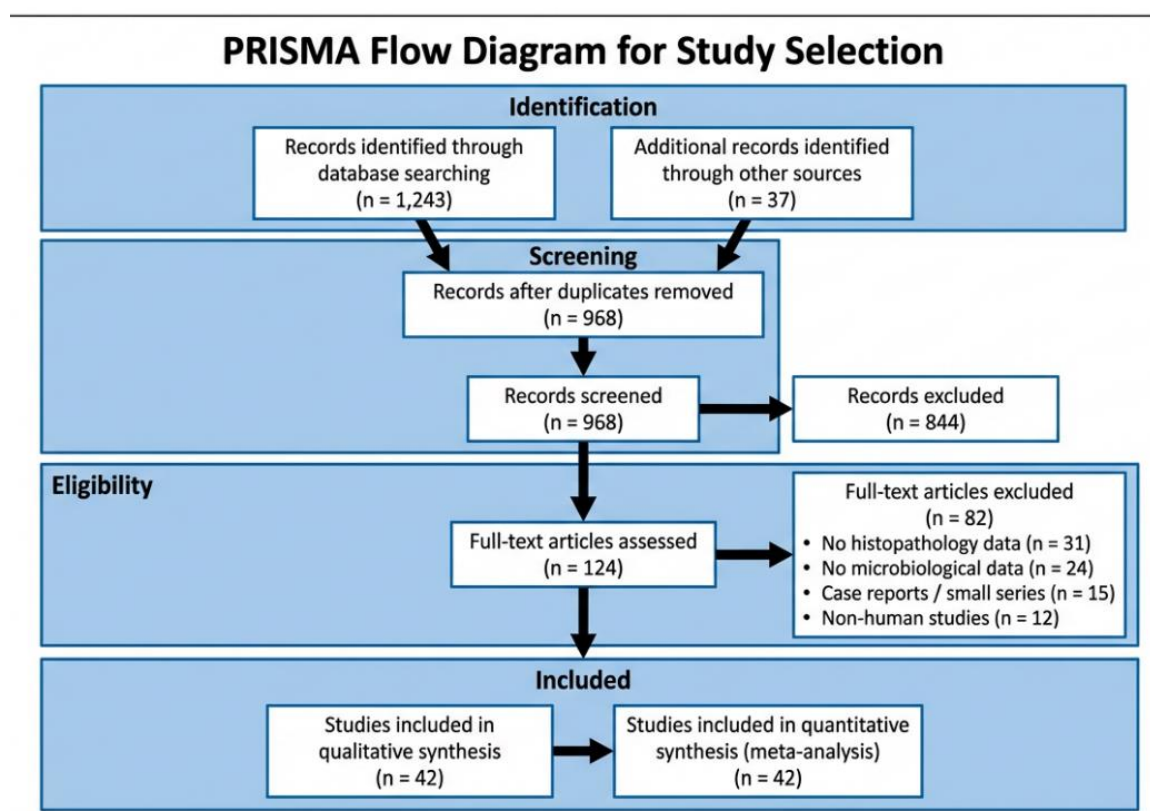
PRISMA Flow Diagram for Study Selection

Identification

Records identified through database searching (n = 1,243)

Additional records identified through other sources (n = 37)

Screening

Records after duplicates removed (n = 968)

Records screened (n = 968)

Records excluded (n = 844)

Eligibility

Full-text articles assessed (n = 124)

Full-text articles excluded (n = 82)
• No histopathology data (n = 31)
• No microbiological data (n = 24)
• Case reports / small series (n = 15)
• Non-human studies (n = 12)

Included

Studies included in qualitative synthesis (n = 42)

Studies included in quantitative synthesis (meta-analysis) (n = 42)